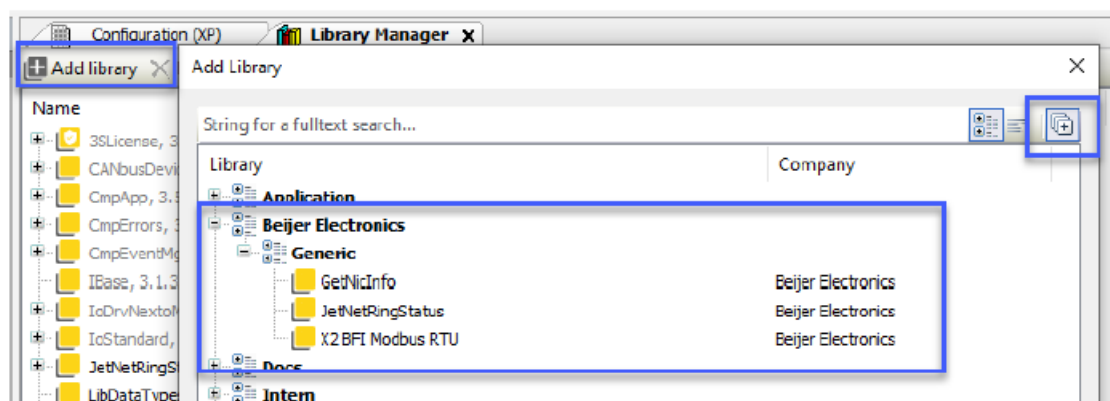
Configuration (XP)
Library Manager X
Add library
Add Library
Name
3SLicense, 3
CANbusDevi
CmpApp, 3.5
CmpErrors, 3
CmpEventMg
IBase, 3.1.3
IoDrvNextoN
IoStandard,
JetNetRingS
LibDataType
String for a fulltext search...
Library
Company
Application
Beijer Electronics
Generic
GetNicInfo
Beijer Electronics
JetNetRingStatus
Beijer Electronics
X2 BFI Modbus RTU
Beijer Electronics
Docs
Intern